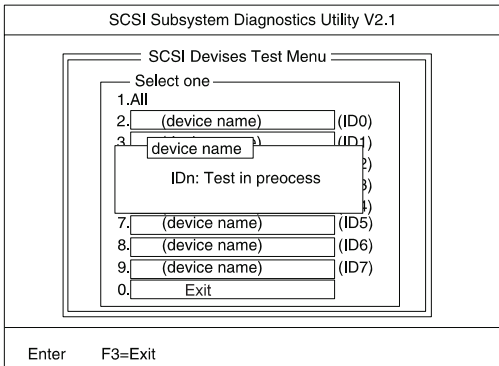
SCSI Subsystem Diagnostics Utility V2.1

SCSI Devises Test Menu

Select one

1.All

2. (device name) (ID0)

3. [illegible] (ID1)

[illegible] 2)

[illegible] 3)

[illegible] 4)

device name

IDn: Test in preocess

7. (device name) (ID5)

8. (device name) (ID6)

9. (device name) (ID7)

0. Exit

Enter F3=Exit